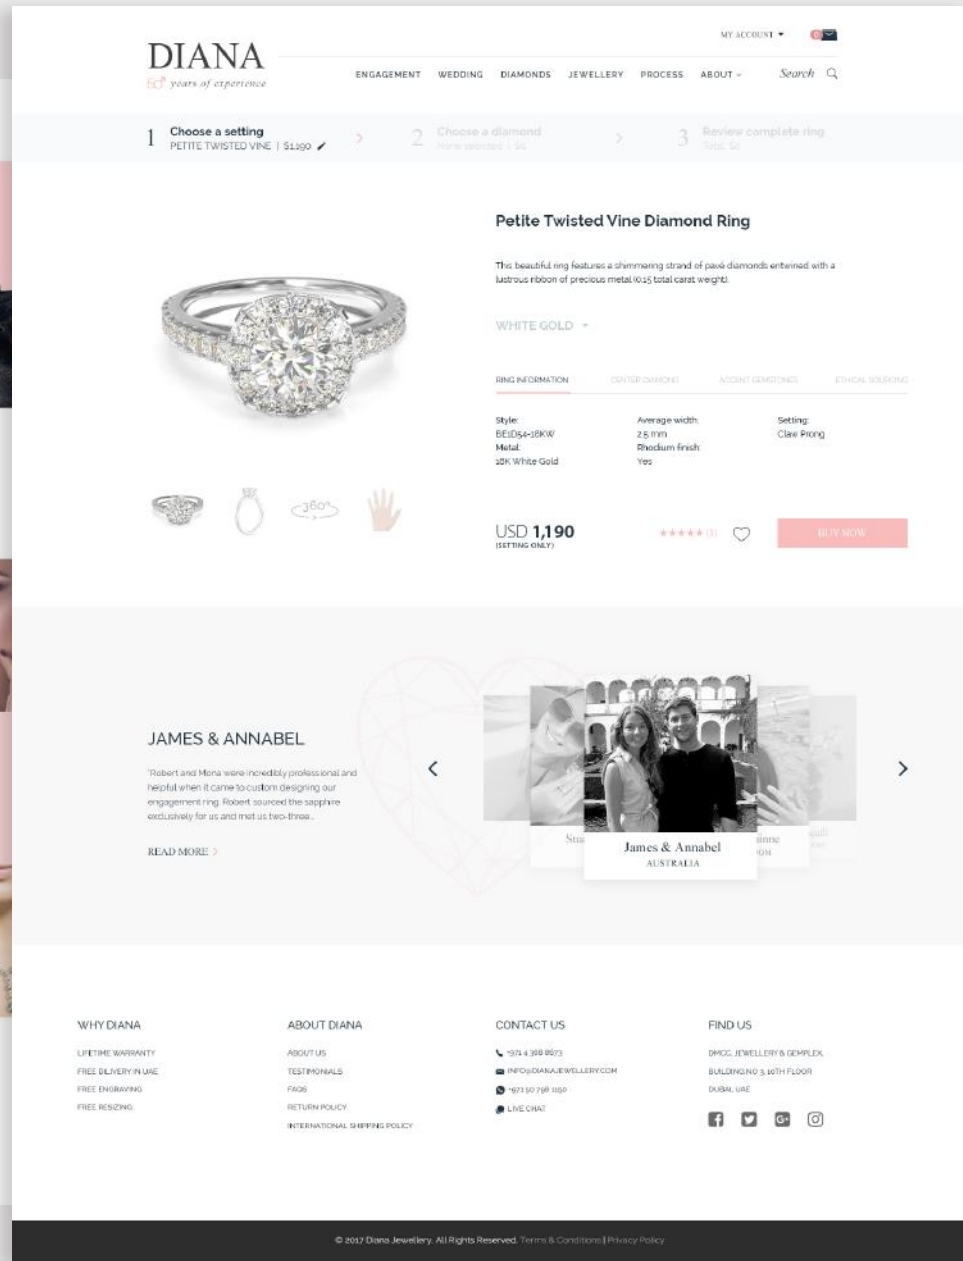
DIANA
60 years of experience

MY ACCOUNT ▾

ENGAGEMENT WEDDING DIAMONDS JEWELLERY PROCESS ABOUT ▾ Search

1 Choose a setting
PETITE TWISTED VINE | $1,190

2 Choose a diamond
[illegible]

3 Review complete ring
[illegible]

Petite Twisted Vine Diamond Ring

This beautiful ring features a shimmering strand of pavé diamonds entwined with a lustrous ribbon of precious metal (0.15 total carat weight).

WHITE GOLD ▾

RING INFORMATION CENTER DIAMOND ACCENT GEMSTONES ETHICAL SOURCING

Style:
BE1D54-18KW
Metal:
18K White Gold

Average width:
2.5 mm
Rhodium finish:
Yes

Setting:
Claw Prong

360°

USD 1,190
(SETTING ONLY)

★★★★★ (1)

BUY NOW

JAMES & ANNABEL

"Robert and Mona were incredibly professional and helpful when it came to custom designing our engagement ring. Robert sourced the sapphire exclusively for us and met us two-three...

READ MORE >

James & Annabel
AUSTRALIA

WHY DIANA
LIFETIME WARRANTY
FREE DILIVERY IN UAE
FREE ENGRAVING
FREE RESIZING

ABOUT DIANA
ABOUT US
TESTIMONIALS
FAQS
RETURN POLICY
INTERNATIONAL SHIPPING POLICY

CONTACT US
+971 4 388 8673
INFO@DIANAJEWELLERY.COM
+971 50 798 1150
LIVE CHAT

FIND US
DMCC, JEWELLERY & GEMPLEX
BUILDING NO 3, 10TH FLOOR
DUBAI, UAE

© 2017 Diana Jewellery. All Rights Reserved. Terms & Conditions | Privacy Policy